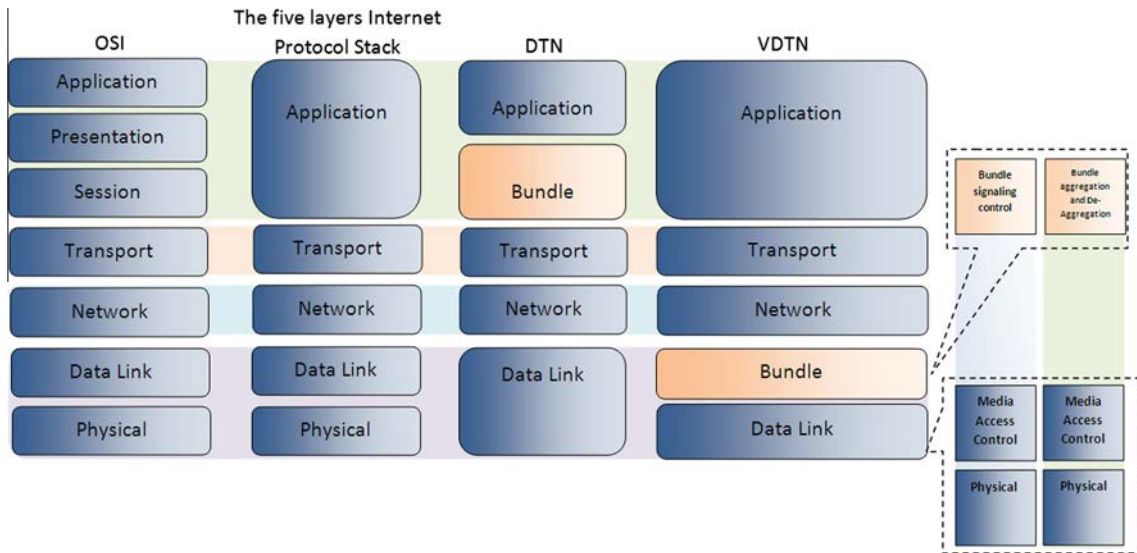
OSI

The five layers Internet Protocol Stack

DTN

VDTN

Application

Presentation

Session

Transport

Network

Data Link

Physical

Application

Transport

Network

Data Link

Physical

Application

Bundle

Transport

Network

Data Link

Application

Transport

Network

Bundle

Data Link

Bundle signaling control

Bundle aggregation and De-Aggregation

Media Access Control

Media Access Control

Physical

Physical